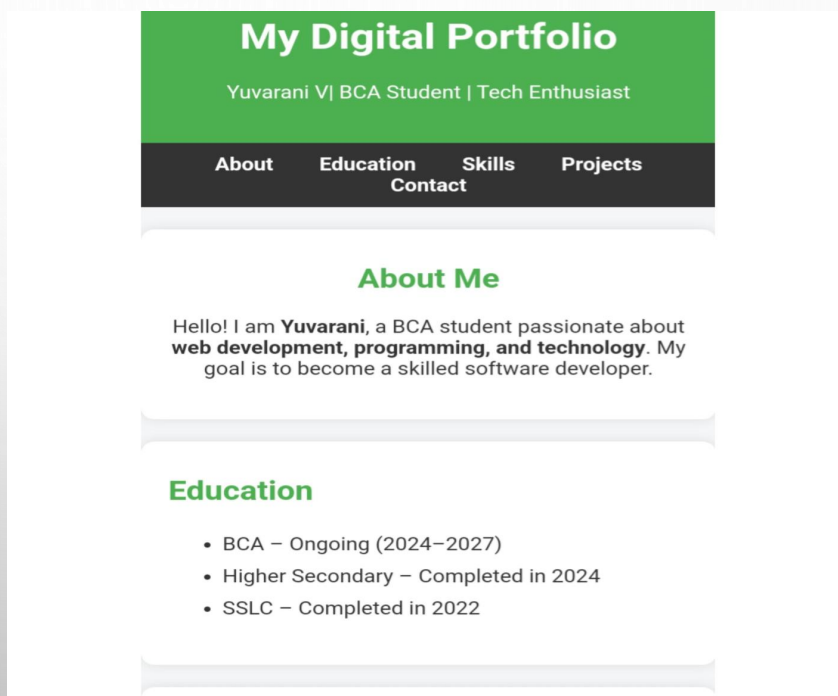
My Digital Portfolio

Yuvarani V| BCA Student | Tech Enthusiast

About Education Skills Projects Contact

About Me

Hello! I am **Yuvarani**, a BCA student passionate about **web development, programming, and technology**. My goal is to become a skilled software developer.

Education

- BCA – Ongoing (2024–2027)
- Higher Secondary – Completed in 2024
- SSLC – Completed in 2022